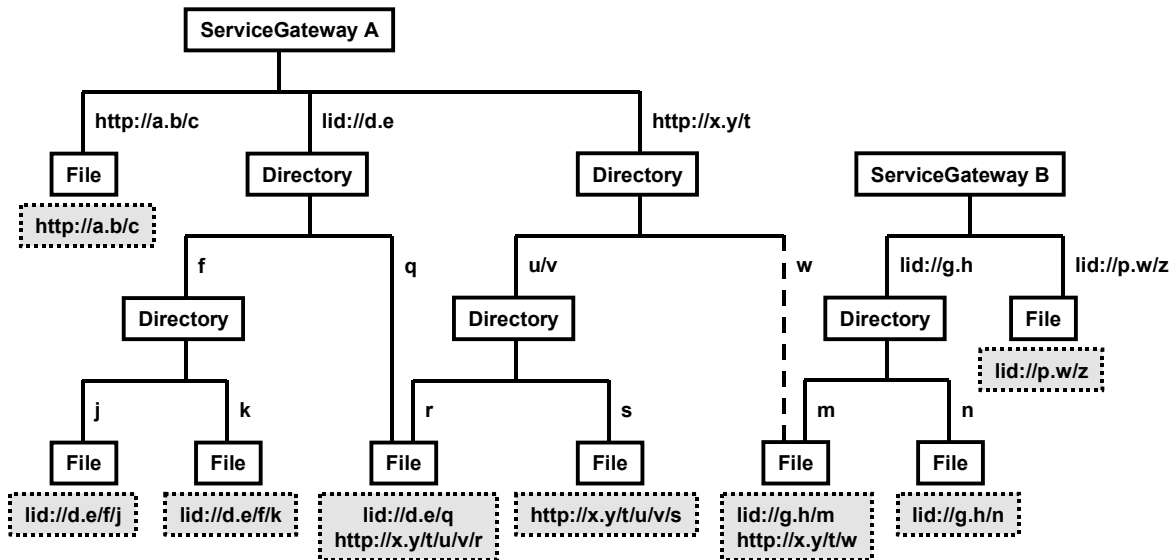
ServiceGateway A

http://a.b/c

lid://d.e

http://x.y/t

File

http://a.b/c

Directory

Directory

ServiceGateway B

f

q

u/v

w

lid://g.h

lid://p.w/z

Directory

Directory

Directory

File

lid://p.w/z

j

k

r

s

m

n

File

File

File

File

File

File

lid://d.e/f/j

lid://d.e/f/k

lid://d.e/q
http://x.y/t/u/v/r

http://x.y/t/u/v/s

lid://g.h/m
http://x.y/t/w

lid://g.h/n